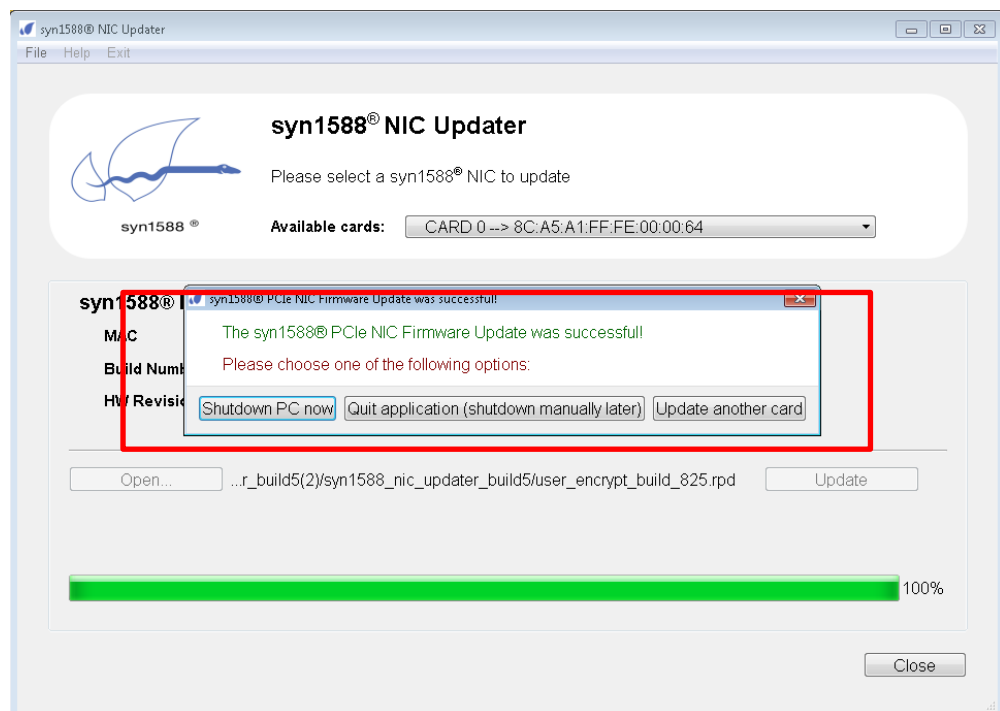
syn1588® NIC Updater
File Help Exit

syn1588® NIC Updater

Please select a syn1588® NIC to update

syn1588 ®

Available cards: CARD 0 --> 8C:A5:A1:FF:FE:00:00:64

syn1588® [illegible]
MAC
Build Numb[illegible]
HW Revisi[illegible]

syn1588® PCIe NIC Firmware Update was successful!

The syn1588® PCIe NIC Firmware Update was successful!

Please choose one of the following options:

Shutdown PC now | Quit application (shutdown manually later) | Update another card

Open... ...r_build5(2)/syn1588_nic_updater_build5/user_encrypt_build_825.rpd Update

100%

Close